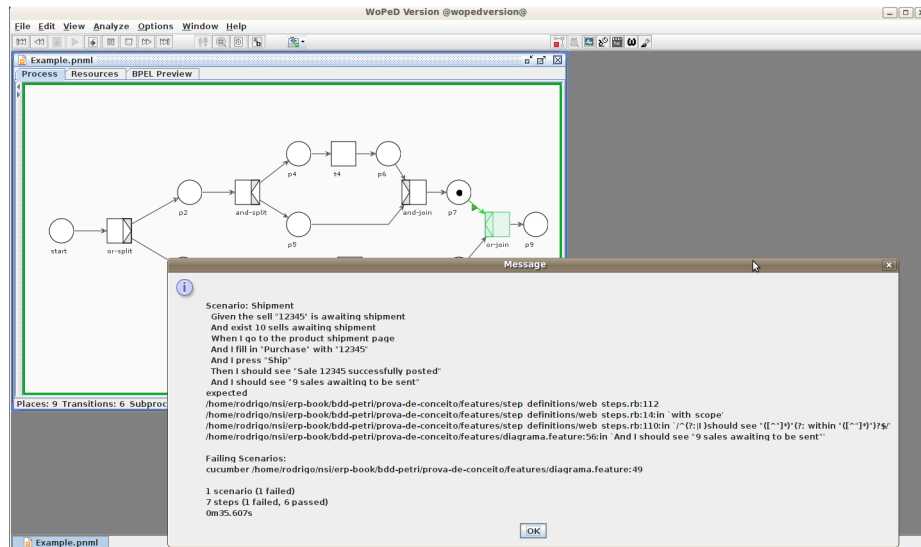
WoPeD Version @wopedversion@

File Edit View Analyze Options Window Help

Example.pnml

Process Resources BPEL Preview

start or-split p2 and-split p4 t4 p6 p5 and-join p7 or-join p9

Places: 9 Transitions: 6 Subproc

Message

Scenario: Shipment
Given the sell "12345" is awaiting shipment
And exist 10 sells awaiting shipment
When I go to the product shipment page
And I fill in "Purchase" with "12345"
And I press "Ship"
Then I should see "Sale 12345 successfully posted"
And I should see "9 sales awaiting to be sent"
expected
/home/rodrigo/nsi/erp-book/bdd-petri/prova-de-conceito/features/step_definitions/web_steps.rb:112
/home/rodrigo/nsi/erp-book/bdd-petri/prova-de-conceito/features/step_definitions/web_steps.rb:14:in `with_scope'
/home/rodrigo/nsi/erp-book/bdd-petri/prova-de-conceito/features/step_definitions/web_steps.rb:110:in `/^(?:|I )should see "([^"]*)"(?: within "([^"]*)")?$/'
/home/rodrigo/nsi/erp-book/bdd-petri/prova-de-conceito/features/diagrama.feature:56:in `And I should see "9 sales awaiting to be sent"'

Failing Scenarios:
cucumber /home/rodrigo/nsi/erp-book/bdd-petri/prova-de-conceito/features/diagrama.feature:49

1 scenario (1 failed)
7 steps (1 failed, 6 passed)
0m35.607s

OK

Example.pnml